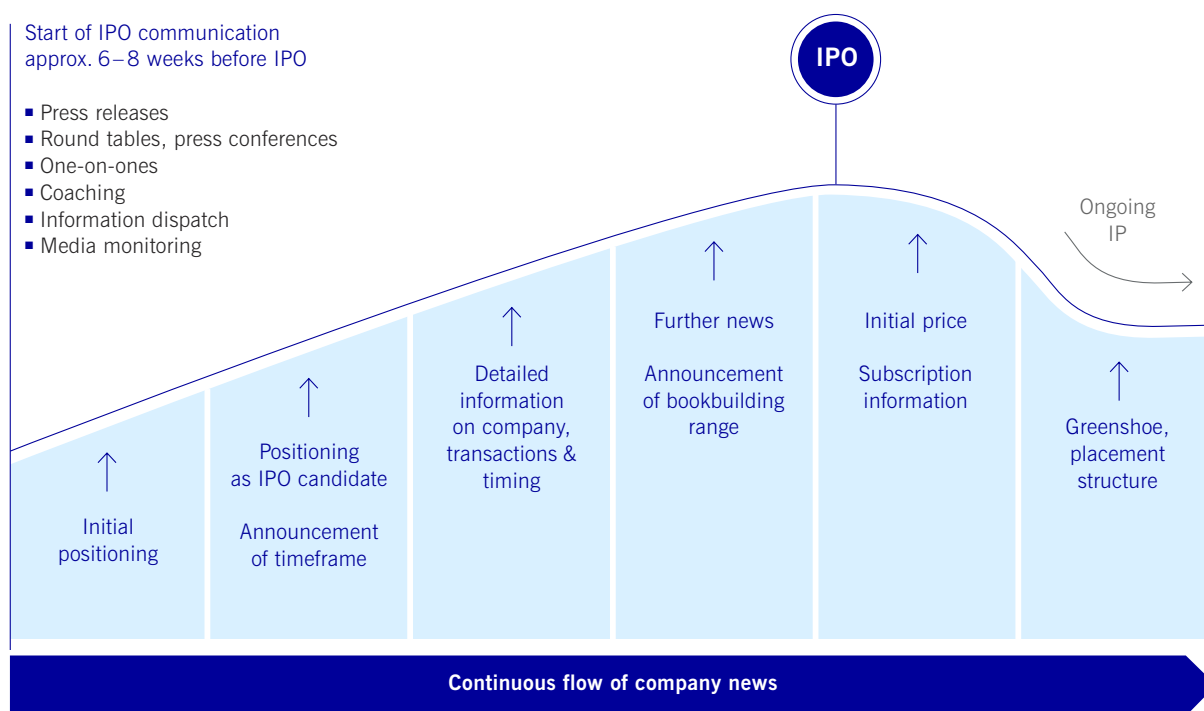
Start of IPO communication
approx. 6 – 8 weeks before IPO

- Press releases
- Round tables, press conferences
- One-on-ones
- Coaching
- Information dispatch
- Media monitoring

IPO

Ongoing IP

Initial positioning

Positioning as IPO candidate

Announcement of timeframe

Detailed information on company, transactions & timing

Further news

Announcement of bookbuilding range

Initial price

Subscription information

Greenshoe, placement structure

Continuous flow of company news